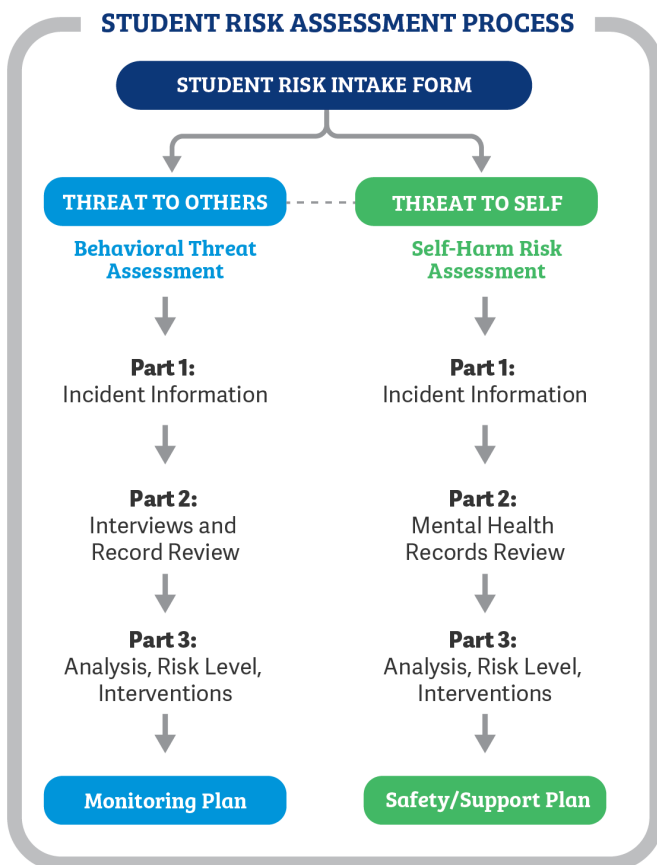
STUDENT RISK ASSESSMENT PROCESS

STUDENT RISK INTAKE FORM

THREAT TO OTHERS

Behavioral Threat Assessment

Part 1:
Incident Information

Part 2:
Interviews and Record Review

Part 3:
Analysis, Risk Level, Interventions

Monitoring Plan

THREAT TO SELF

Self-Harm Risk Assessment

Part 1:
Incident Information

Part 2:
Mental Health Records Review

Part 3:
Analysis, Risk Level, Interventions

Safety/Support Plan